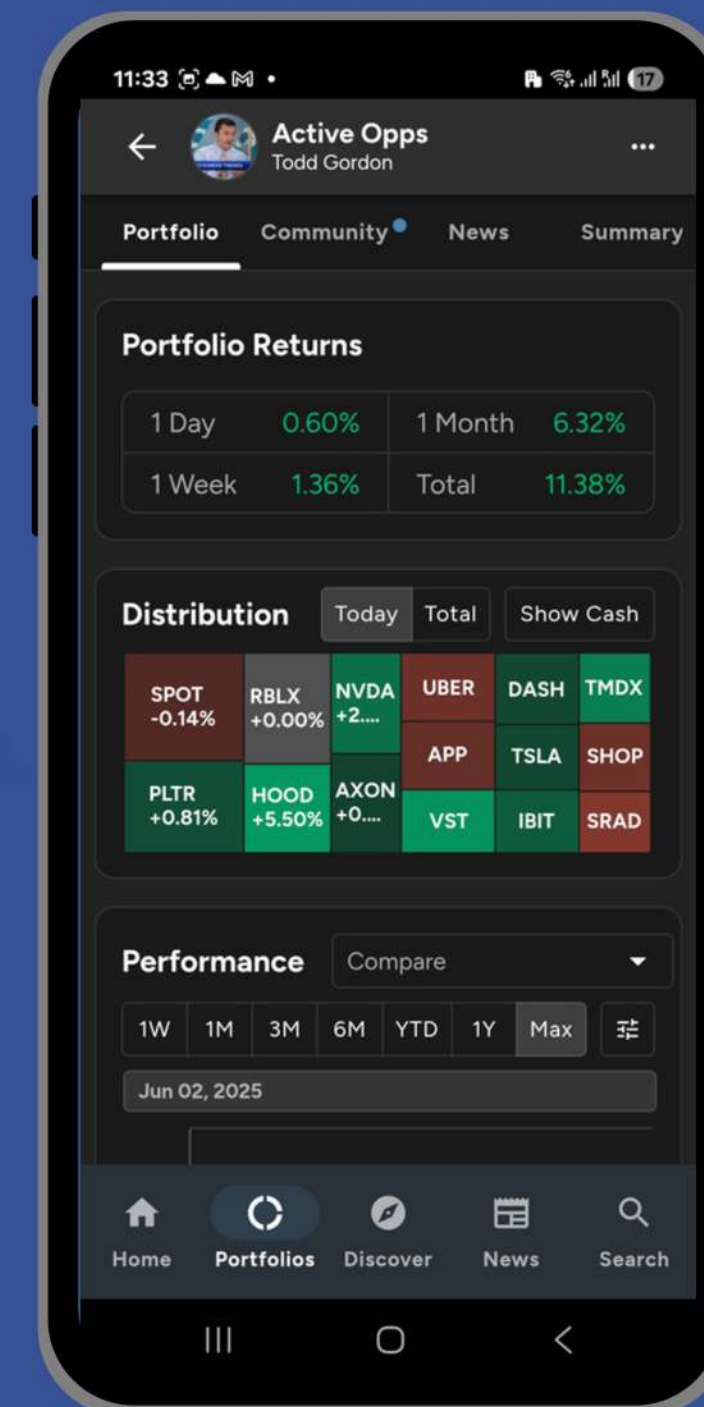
11:33

17

Active Opps
Todd Gordon

...

Portfolio Community News Summary

Portfolio Returns

| 1 Day | 0.60% | 1 Month | 6.32% |
|---|---|---|---|
| 1 Week | 1.36% | Total | 11.38% |

Distribution Today Total Show Cash

SPOT -0.14%
RBLX +0.00%
NVDA +2....
UBER
DASH
TMDX
APP
TSLA
SHOP
PLTR +0.81%
HOOD +5.50%
AXON +0....
VST
IBIT
SRAD

Performance Compare

1W 1M 3M 6M YTD 1Y Max

Jun 02, 2025

Home Portfolios Discover News Search